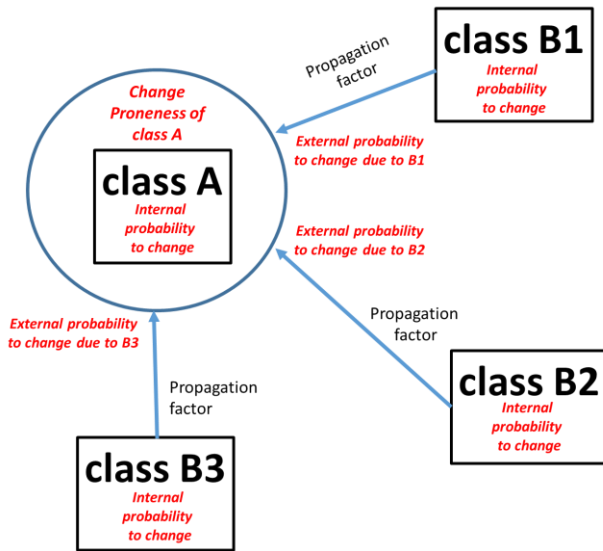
class B1
Internal probability to change

Propagation factor

Change Proneness of class A

External probability to change due to B1

class A
Internal probability to change

External probability to change due to B2

Propagation factor

External probability to change due to B3

Propagation factor

class B2
Internal probability to change

class B3
Internal probability to change